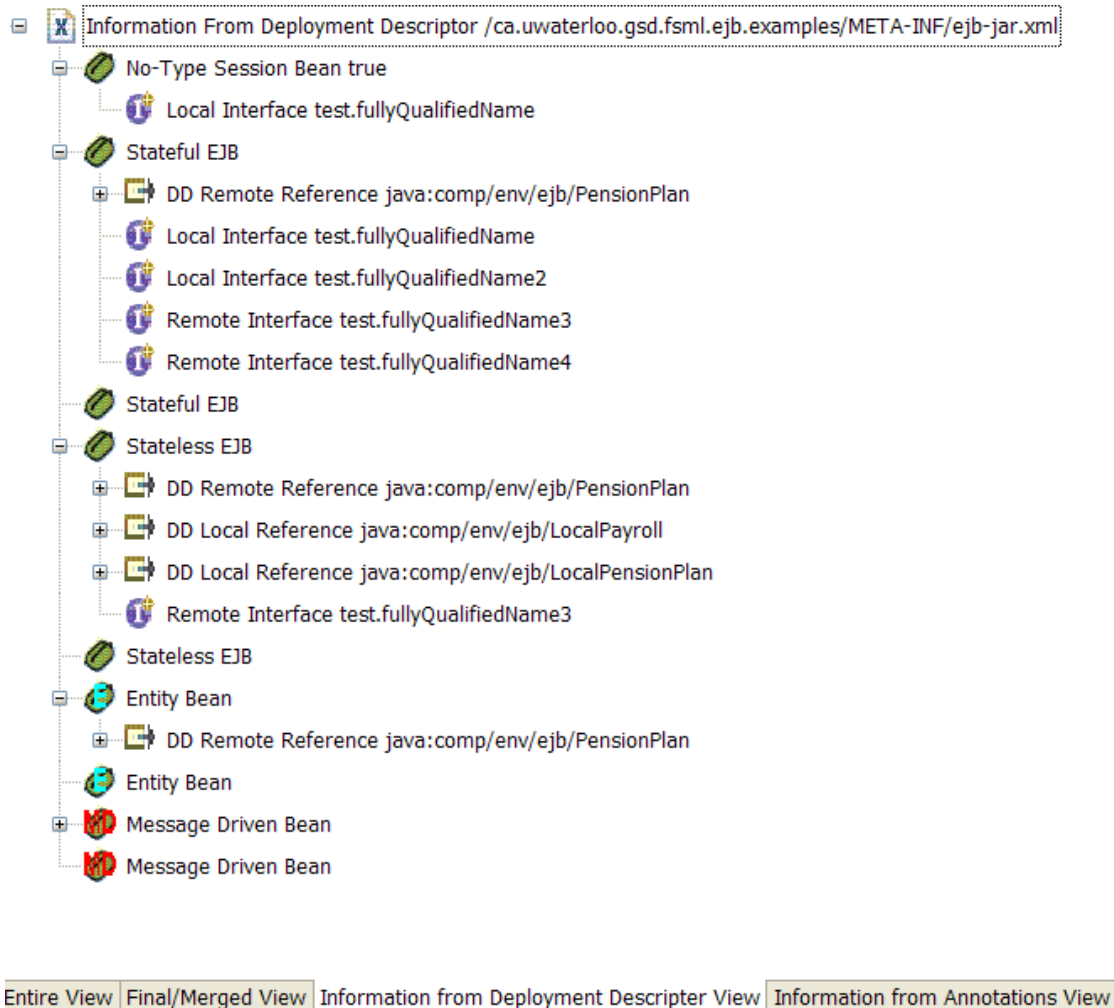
Information From Deployment Descriptor /ca.uwaterloo.gsd.fsml.ejb.examples/META-INF/ejb-jar.xml

No-Type Session Bean true

Local Interface test.fullyQualifiedName

Stateful EJB

DD Remote Reference java:comp/env/ejb/PensionPlan

Local Interface test.fullyQualifiedName

Local Interface test.fullyQualifiedName2

Remote Interface test.fullyQualifiedName3

Remote Interface test.fullyQualifiedName4

Stateful EJB

Stateless EJB

DD Remote Reference java:comp/env/ejb/PensionPlan

DD Local Reference java:comp/env/ejb/LocalPayroll

DD Local Reference java:comp/env/ejb/LocalPensionPlan

Remote Interface test.fullyQualifiedName3

Stateless EJB

Entity Bean

DD Remote Reference java:comp/env/ejb/PensionPlan

Entity Bean

Message Driven Bean

Message Driven Bean

Entire View | Final/Merged View | Information from Deployment Descripter View | Information from Annotations View